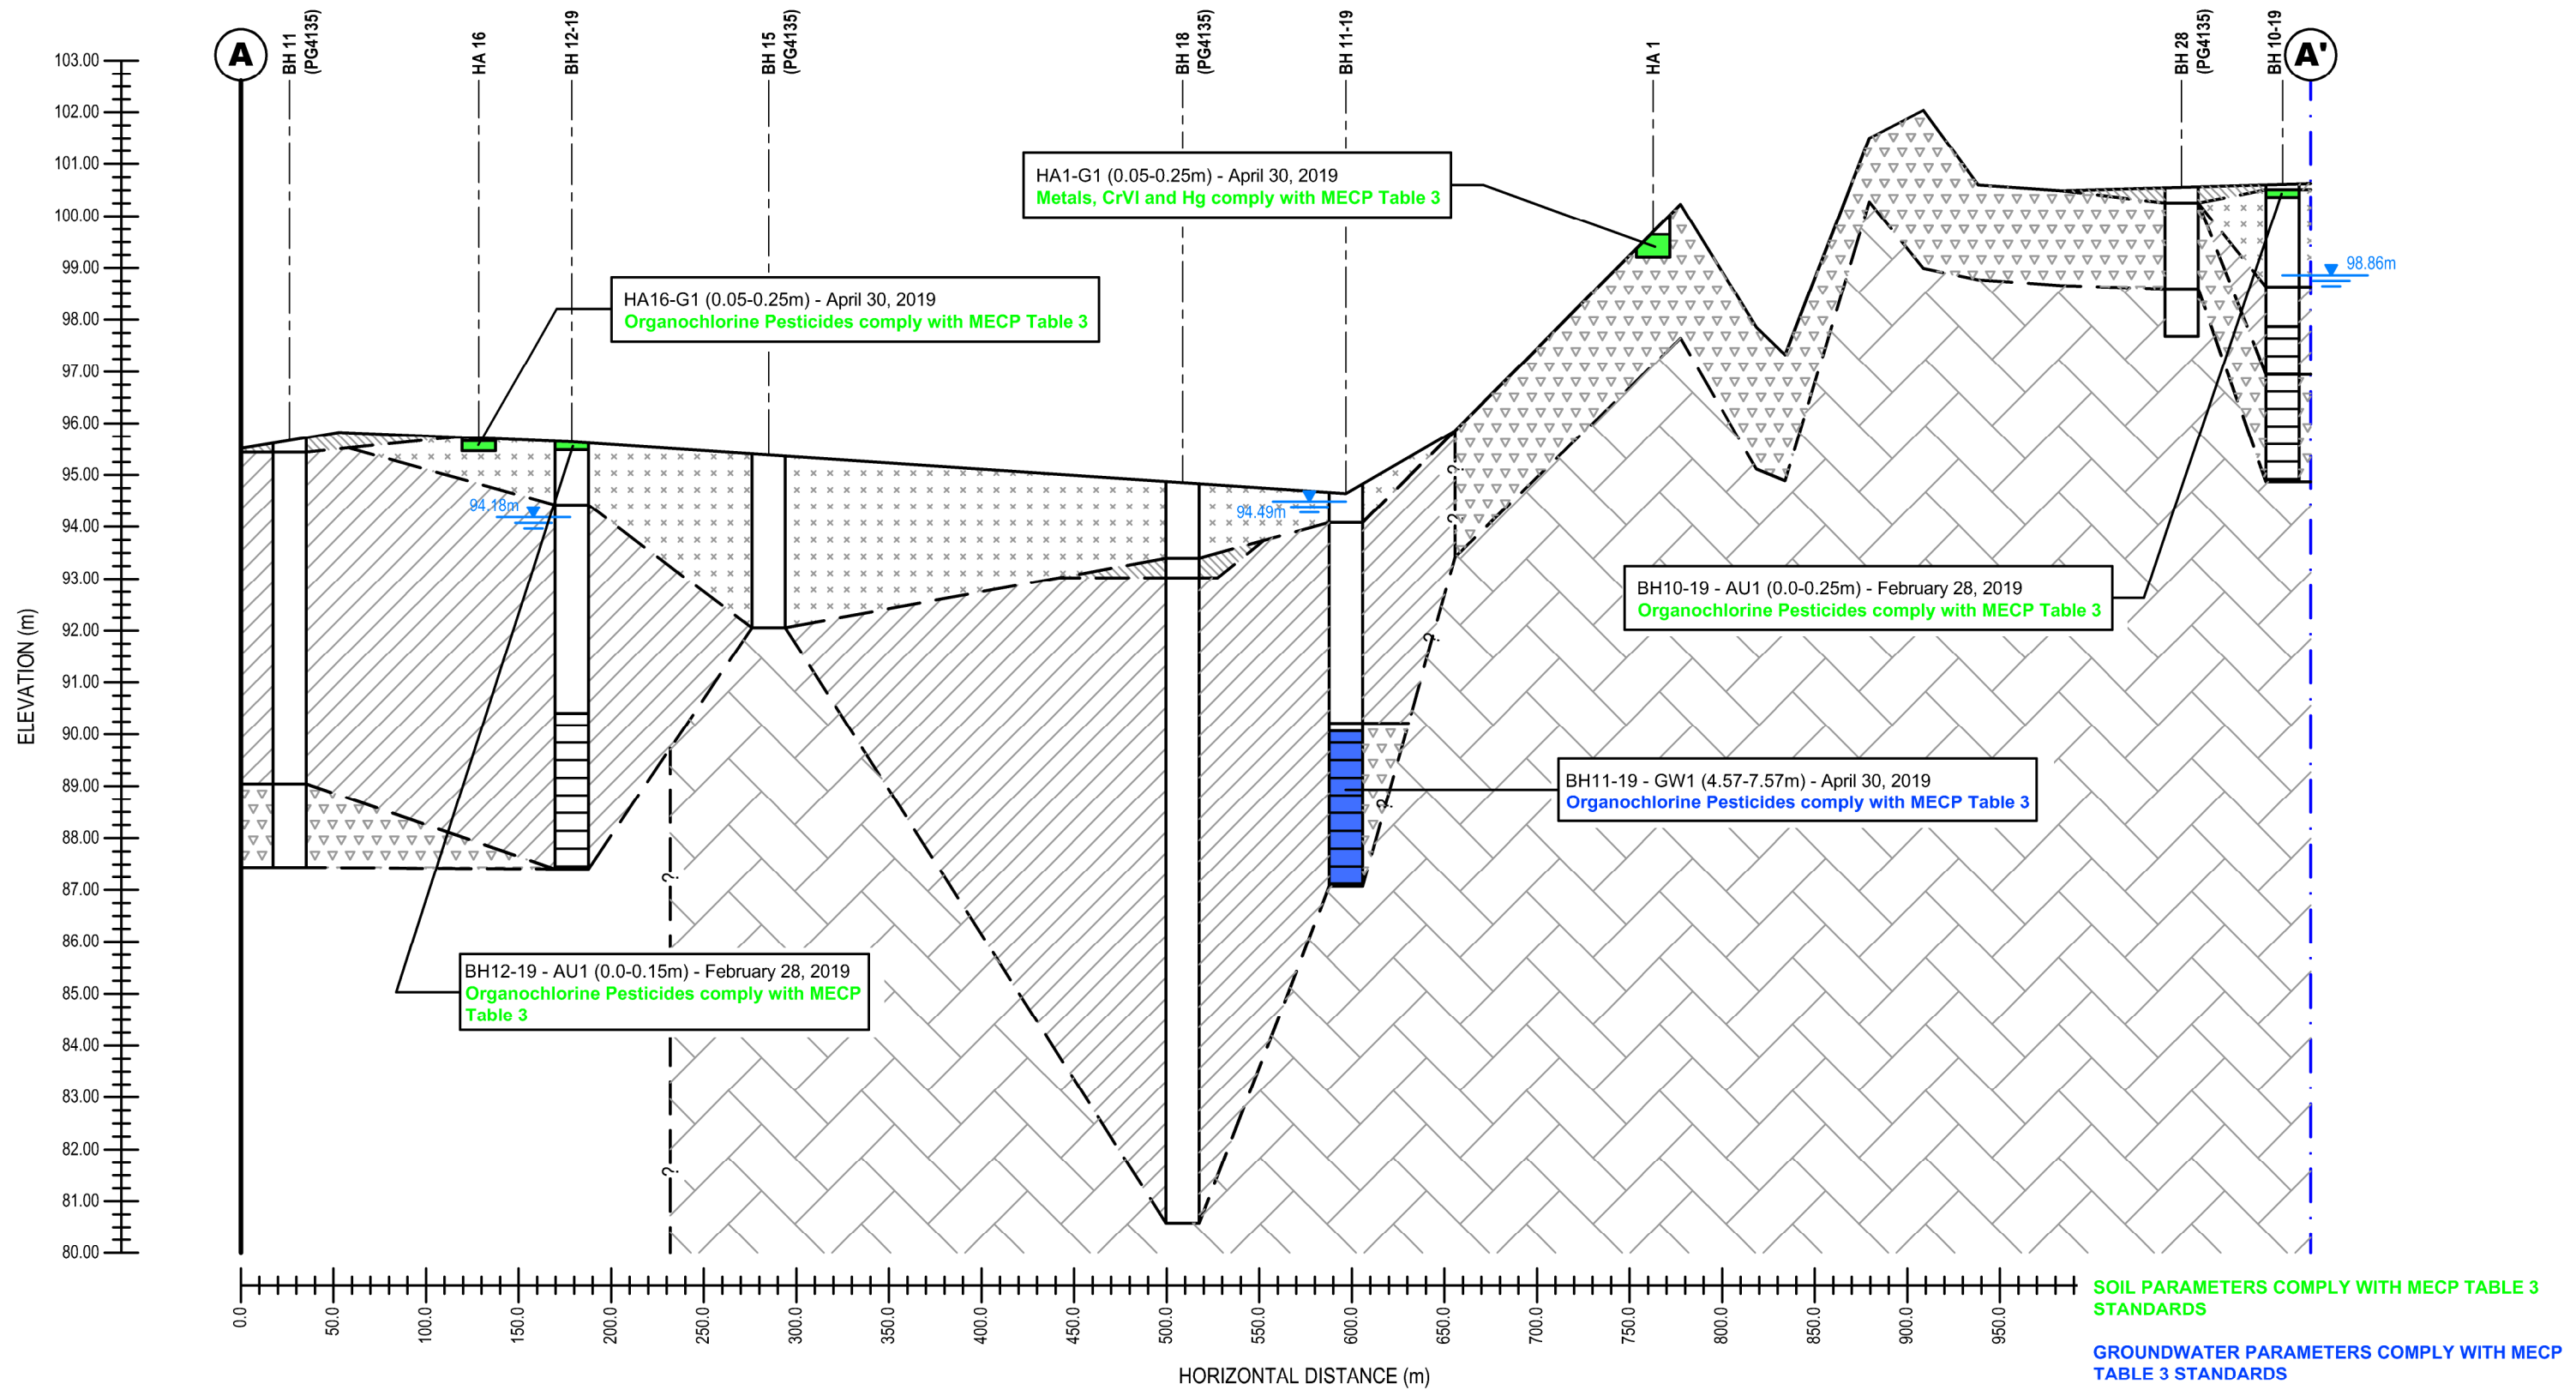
A

A'

BH 11 (PG4135)

HA 16

BH 12-19

BH 15 (PG4135)

BH 18 (PG4135)

BH 11-19

HA 1

BH 28 (PG4135)

BH 10-19

ELEVATION (m)

103.00
102.00
101.00
100.00
99.00
98.00
97.00
96.00
95.00
94.00
93.00
92.00
91.00
90.00
89.00
88.00
87.00
86.00
85.00
84.00
83.00
82.00
81.00
80.00

HA1-G1 (0.05-0.25m) - April 30, 2019
Metals, CrVI and Hg comply with MECP Table 3

HA16-G1 (0.05-0.25m) - April 30, 2019
Organochlorine Pesticides comply with MECP Table 3

94.18m

94.49m

98.86m

BH10-19 - AU1 (0.0-0.25m) - February 28, 2019
Organochlorine Pesticides comply with MECP Table 3

BH11-19 - GW1 (4.57-7.57m) - April 30, 2019
Organochlorine Pesticides comply with MECP Table 3

BH12-19 - AU1 (0.0-0.15m) - February 28, 2019
Organochlorine Pesticides comply with MECP Table 3

?
?
?
?
?
?

0.0
50.0
100.0
150.0
200.0
250.0
300.0
350.0
400.0
450.0
500.0
550.0
600.0
650.0
700.0
750.0
800.0
850.0
900.0
950.0

HORIZONTAL DISTANCE (m)

SOIL PARAMETERS COMPLY WITH MECP TABLE 3 STANDARDS

GROUNDWATER PARAMETERS COMPLY WITH MECP TABLE 3 STANDARDS